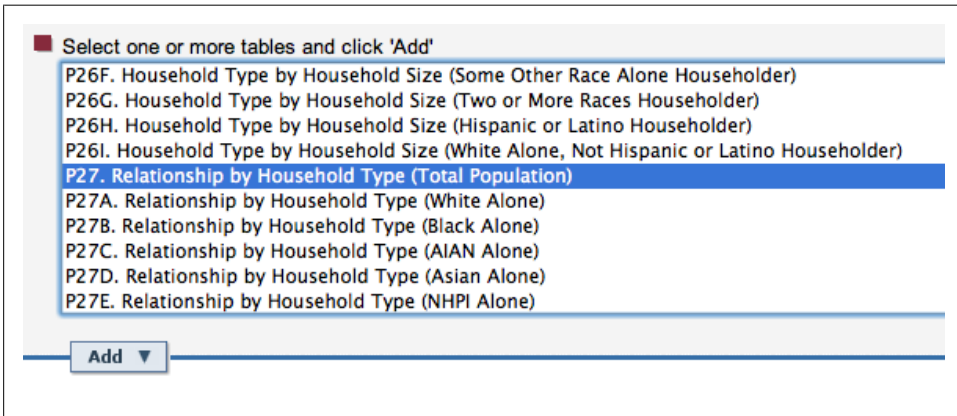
Select one or more tables and click 'Add'

P26F. Household Type by Household Size (Some Other Race Alone Householder)
P26G. Household Type by Household Size (Two or More Races Householder)
P26H. Household Type by Household Size (Hispanic or Latino Householder)
P26I. Household Type by Household Size (White Alone, Not Hispanic or Latino Householder)
P27. Relationship by Household Type (Total Population)
P27A. Relationship by Household Type (White Alone)
P27B. Relationship by Household Type (Black Alone)
P27C. Relationship by Household Type (AIAN Alone)
P27D. Relationship by Household Type (Asian Alone)
P27E. Relationship by Household Type (NHPI Alone)

Add ▼